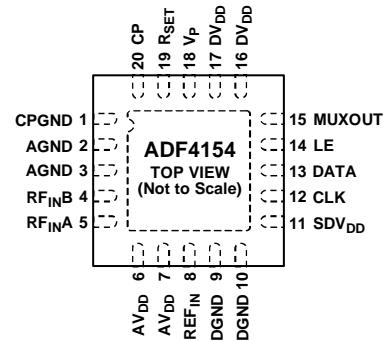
20 CP
19 $R_{SET}$
18 $V_P$
17 $DV_{DD}$
16 $DV_{DD}$

CPGND 1
AGND 2
AGND 3
$RF_{IN}B$ 4
$RF_{IN}A$ 5

ADF4154
TOP VIEW
(Not to Scale)

15 MUXOUT
14 LE
13 DATA
12 CLK
11 $SDV_{DD}$

6 $AV_{DD}$
7 $AV_{DD}$
8 $REF_{IN}$
9 DGND
10 DGND